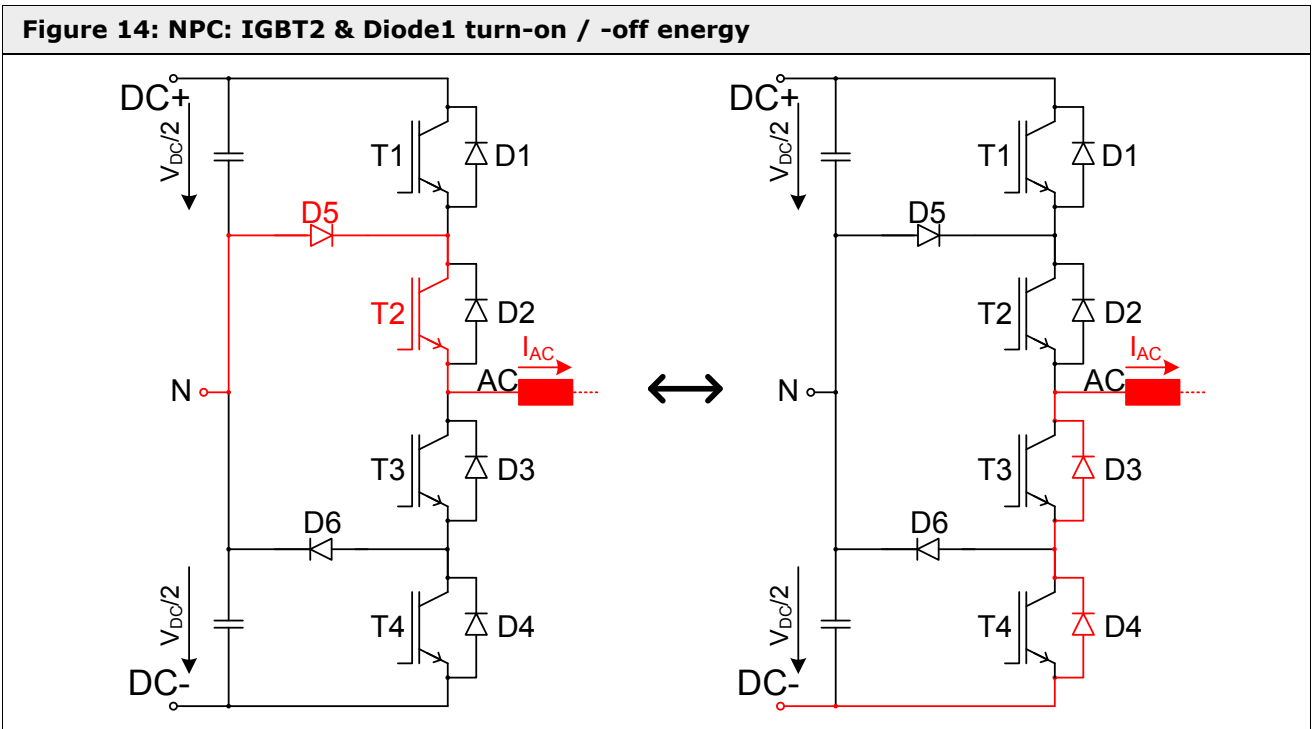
Figure 14: NPC: IGBT2 & Diode1 turn-on / -off energy

DC+
$V_{DC}/2$
T1
D1
D5
T2
D2
$I_{AC}$
AC
N
T3
D3
D6
$V_{DC}/2$
T4
D4
DC-

DC+
$V_{DC}/2$
T1
D1
D5
T2
D2
$I_{AC}$
AC
N
T3
D3
D6
$V_{DC}/2$
T4
D4
DC-